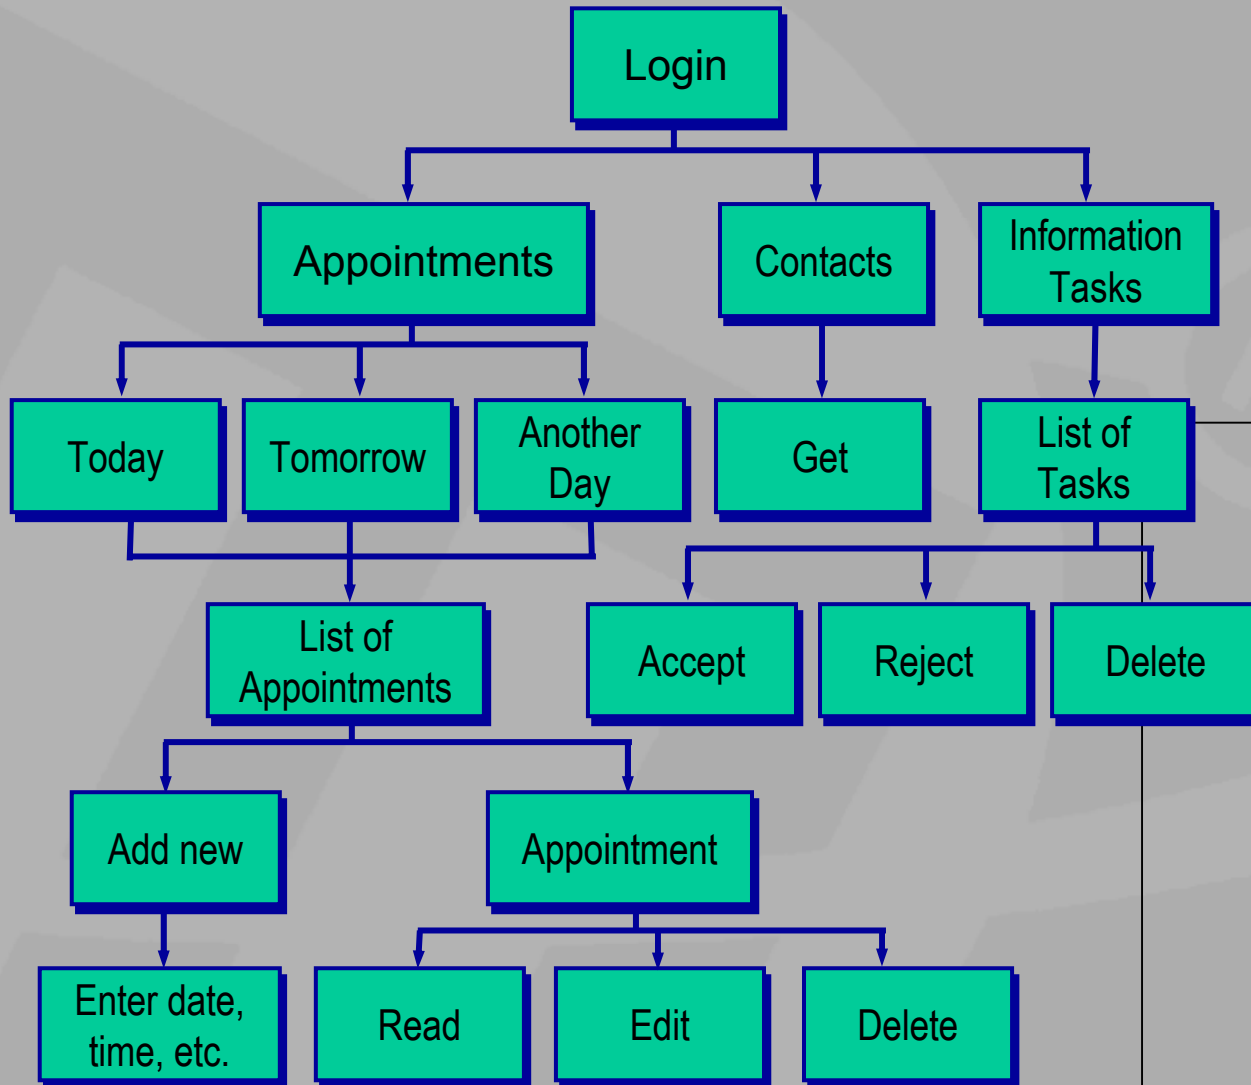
Login

Appointments

Contacts

Information Tasks

Today

Tomorrow

Another Day

Get

List of Tasks

List of Appointments

Accept

Reject

Delete

Add new

Appointment

Enter date, time, etc.

Read

Edit

Delete